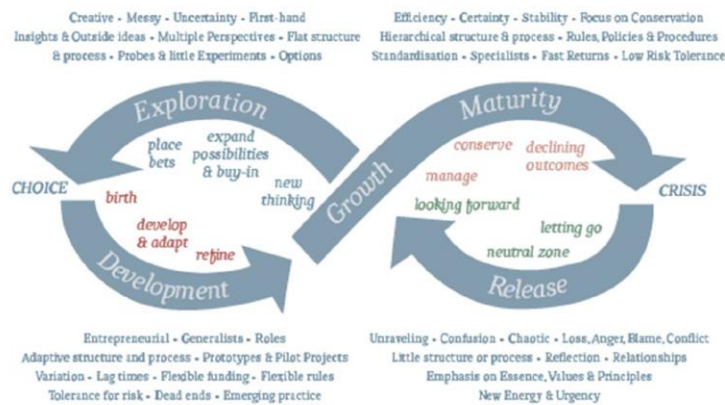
Creative - Messy - Uncertainty - First-hand Insights & Outside ideas - Multiple Perspectives - Flat structure & process - Probes & little Experiments - Options

Efficiency - Certainty - Stability - Focus on Conservation Hierarchical structure & process - Rules, Policies & Procedures Standardisation - Specialists - Fast Returns - Low Risk Tolerance

Exploration

place bets

expand possibilities & buy-in

new thinking

CHOICE

birth

develop & adapt

refine

Development

Growth

Maturity

conserve

declining outcomes

manage

looking forward

letting go

neutral zone

CRISIS

Release

Entrepreneurial - Generalists - Roles Adaptive structure and process - Prototypes & Pilot Projects Variation - Lag times - Flexible funding - Flexible rules Tolerance for risk - Dead ends - Emerging practice

Unraveling - Confusion - Chaotic - Loss, Anger, Blame, Conflict Little structure or process - Reflection - Relationships Emphasis on Essence, Values & Principles New Energy & Urgency